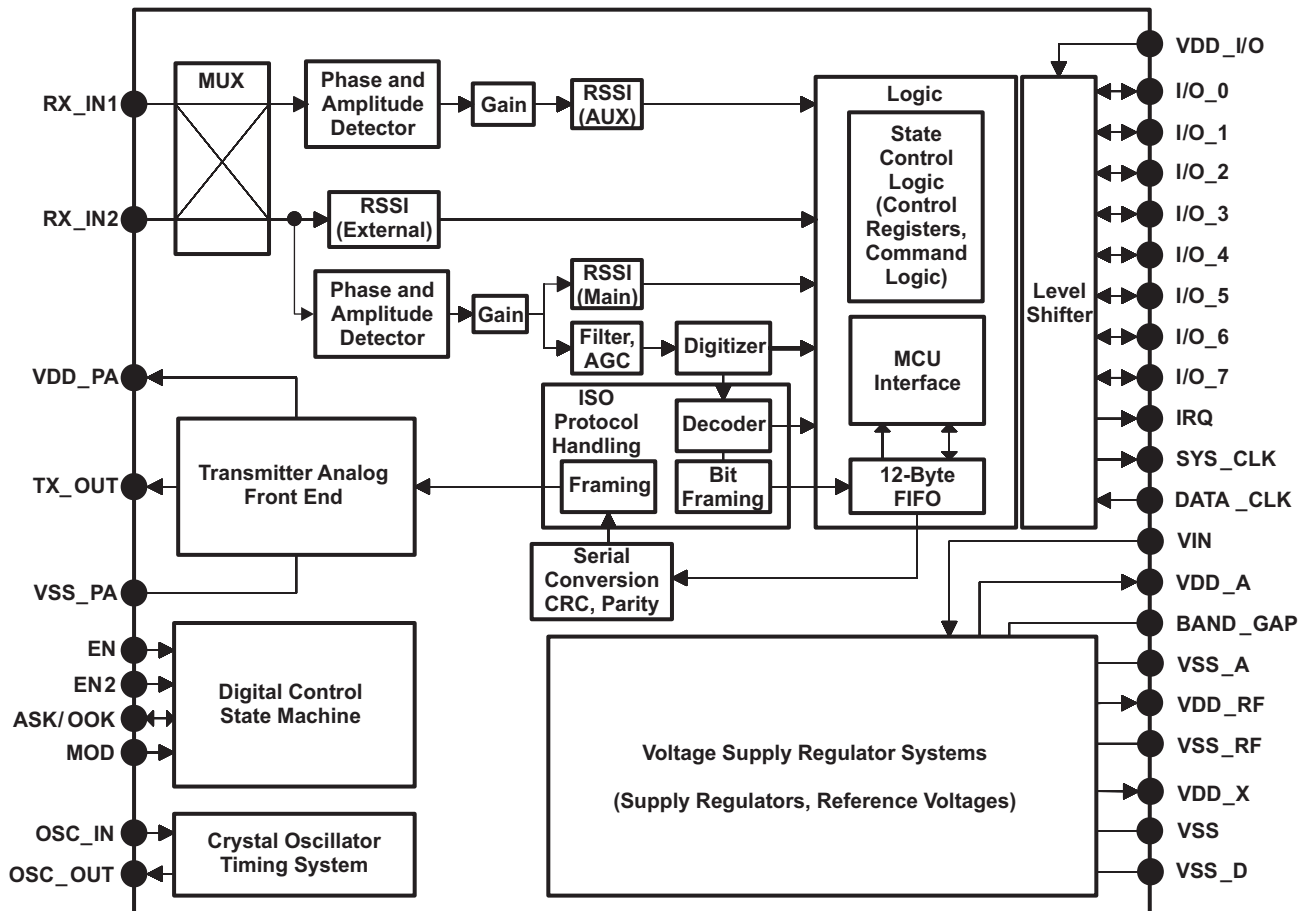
RX_IN1

RX_IN2

VDD_PA

TX_OUT

VSS_PA

EN

EN2

ASK/ OOK

MOD

OSC_IN

OSC_OUT

MUX

Phase and Amplitude Detector

Gain

RSSI (AUX)

RSSI (External)

Phase and Amplitude Detector

Gain

RSSI (Main)

Filter, AGC

Digitizer

ISO Protocol Handling

Decoder

Framing

Bit Framing

Serial Conversion CRC, Parity

Transmitter Analog Front End

Digital Control State Machine

Crystal Oscillator Timing System

Logic

State Control Logic (Control Registers, Command Logic)

MCU Interface

12-Byte FIFO

Level Shifter

Voltage Supply Regulator Systems

(Supply Regulators, Reference Voltages)

VDD_I/O

I/O_0

I/O_1

I/O_2

I/O_3

I/O_4

I/O_5

I/O_6

I/O_7

IRQ

SYS_CLK

DATA _CLK

VIN

VDD_A

BAND_GAP

VSS_A

VDD_RF

VSS_RF

VDD_X

VSS

VSS_D